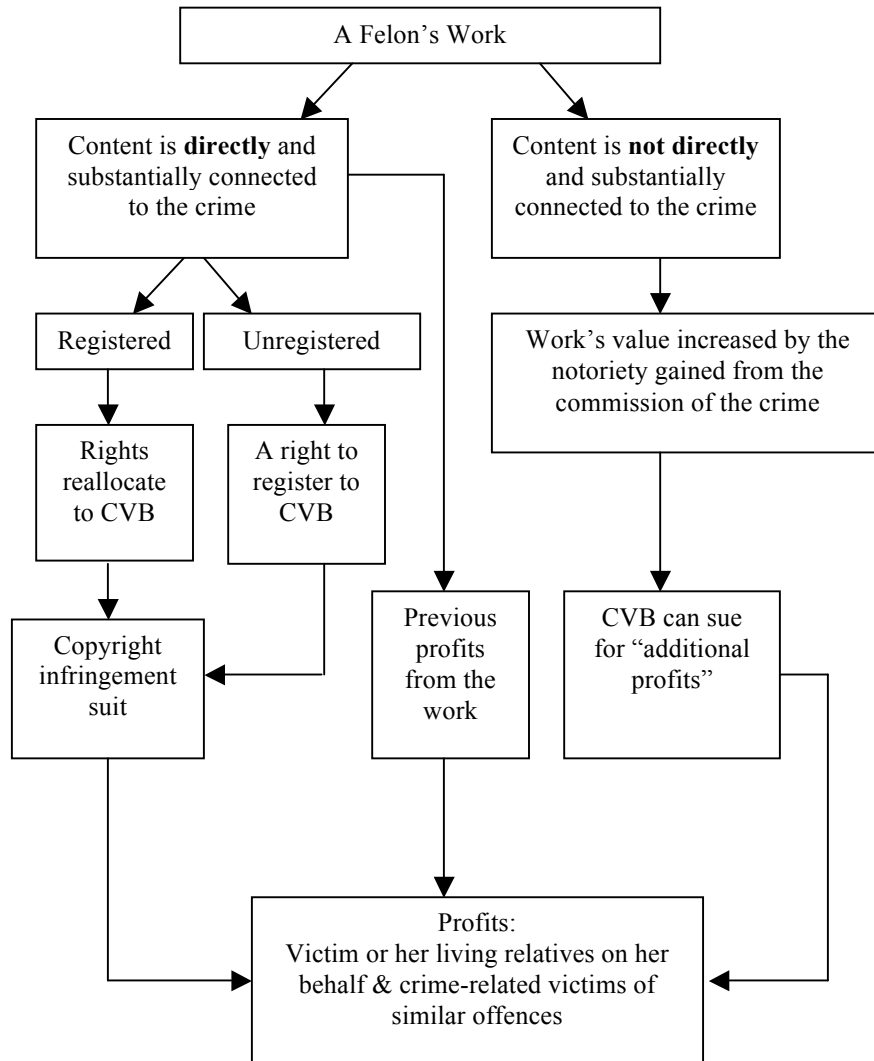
A Felon's Work

Content is **directly** and substantially connected to the crime

Content is **not directly** and substantially connected to the crime

Registered

Unregistered

Work's value increased by the notoriety gained from the commission of the crime

Rights reallocate to CVB

A right to register to CVB

Copyright infringement suit

Previous profits from the work

CVB can sue for "additional profits"

Profits:
Victim or her living relatives on her behalf & crime-related victims of similar offences